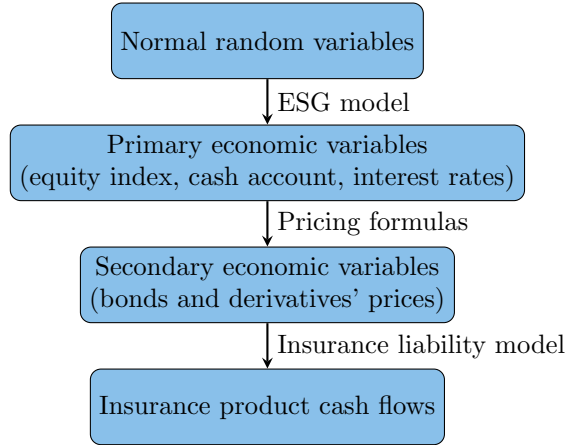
Normal random variables

ESG model

Primary economic variables
(equity index, cash account, interest rates)

Pricing formulas

Secondary economic variables
(bonds and derivatives' prices)

Insurance liability model

Insurance product cash flows